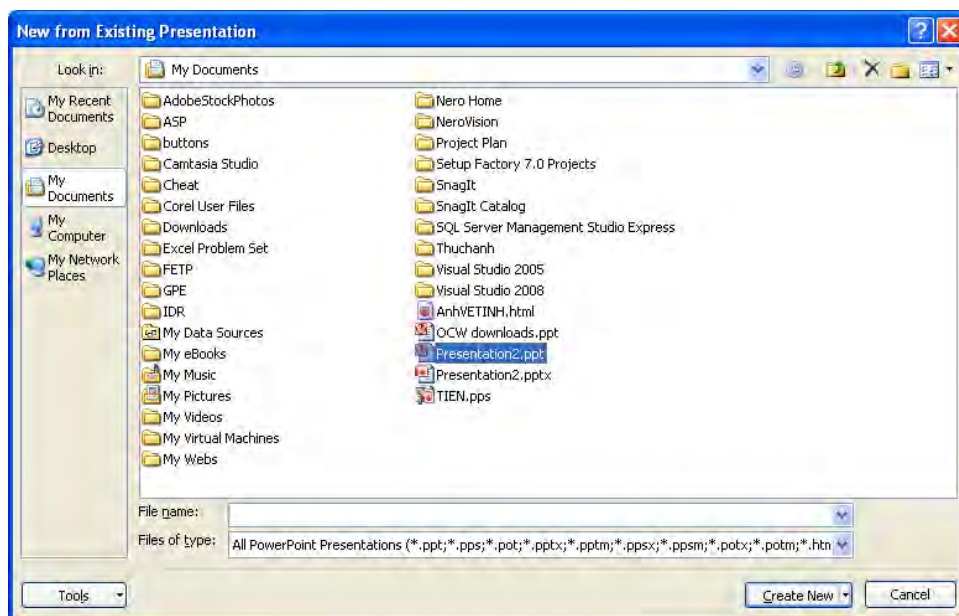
New from Existing Presentation

Look in: My Documents

My Recent Documents
Desktop
My Documents
My Computer
My Network Places

AdobeStockPhotos
ASP
buttons
Camtasia Studio
Cheat
Corel User Files
Downloads
Excel Problem Set
FETP
GPE
IDR
My Data Sources
My eBooks
My Music
My Pictures
My Videos
My Virtual Machines
My Webs

Nero Home
NeroVision
Project Plan
Setup Factory 7.0 Projects
SnagIt
SnagIt Catalog
SQL Server Management Studio Express
Thuchanh
Visual Studio 2005
Visual Studio 2008
AnhVETINH.html
OCW downloads.ppt
Presentation2.ppt
Presentation2.pptx
TIEN.pps

File name:
Files of type: All PowerPoint Presentations (*.ppt;*.pps;*.pot;*.pptx;*.pptm;*.ppsx;*.ppsm;*.potx;*.potm;*.htn

Tools
Create New
Cancel